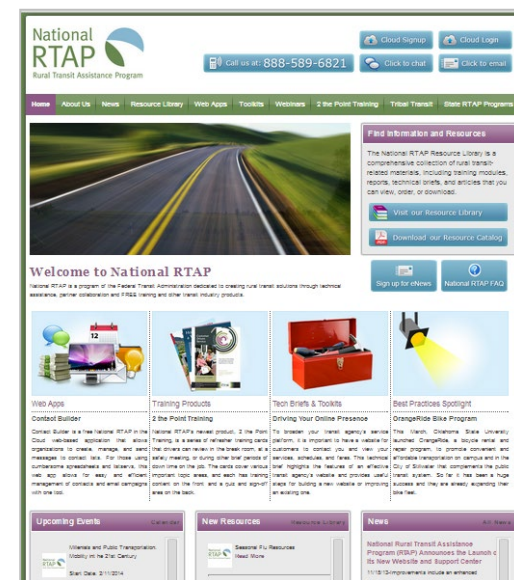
National RTAP
Rural Transit Assistance Program

Cloud Signup
Cloud Login
Call us at: 888-589-6821
Click to chat
Click to email

Home | About Us | News | Resource Library | Web Apps | Toolkits | Webinars | 2 the Point Training | Tribal Transit | State RTAP Programs

Find Information and Resources

The National RTAP Resource Library is a comprehensive collection of rural transit-related materials, including training modules, reports, technical briefs, and articles that you can view, order, or download.

Visit our Resource Library

Download our Resource Catalog

Welcome to National RTAP

National RTAP is a program of the Federal Transit Administration dedicated to creating rural transit solutions through technical assistance, partner collaboration and FREE training and other transit industry products.

Sign up for eNews
National RTAP FAQ

Web Apps
Contact Builder
Contact Builder is a free National RTAP in the Cloud web-based application that allows organizations to create, manage, and send messages to contact lists. For those using cumbersome spreadsheets and listservs, this web app allows for easy and efficient management of contacts and email campaigns with one tool.

Training Products
2 the Point Training
National RTAP's newest product, 2 the Point Training, is a series of refresher training cards that drivers can review in the break room, at a safety meeting, or during other brief periods of down time on the job. The cards cover various important topic areas, and each has training content on the front and a quiz and sign-off area on the back.

Tech Briefs & Toolkits
Driving Your Online Presence
To broaden your transit agency's service platform, it is important to have a website for customers to contact you and view your services, schedules, and fares. This technical brief highlights the features of an effective transit agency's website and provides useful steps for building a new website or improving an existing one.

Best Practices Spotlight
OrangeRide Bike Program
This March, Oklahoma State University launched OrangeRide, a bicycle rental and repair program, to promote convenient and affordable transportation on campus and in the City of Stillwater that complements the public transit system. So far it has been a huge success and they are already expanding their bike fleet.

Upcoming Events
Calendar
Millenials and Public Transportation, Mobility in the 21st Century
Start Date: 2/11/2014

New Resources
Resource Library
Seasonal Flu Resources
Read More

News
All News
National Rural Transit Assistance Program (RTAP) Announces the Launch of its New Website and Support Center
11/18/13-Improvements include an enhanced